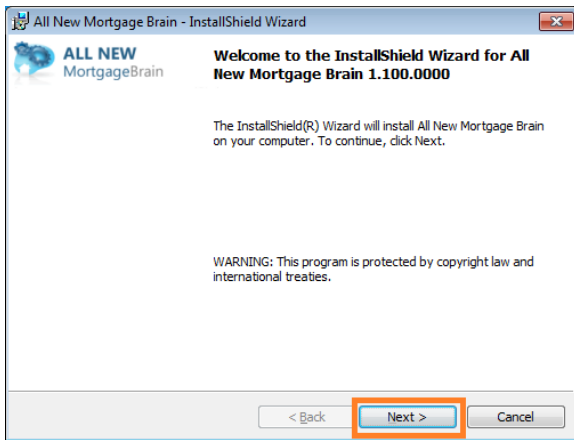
All New Mortgage Brain - InstallShield Wizard

ALL NEW
MortgageBrain

Welcome to the InstallShield Wizard for All New Mortgage Brain 1.100.0000

The InstallShield(R) Wizard will install All New Mortgage Brain on your computer. To continue, click Next.

WARNING: This program is protected by copyright law and international treaties.

< Back
Next >
Cancel